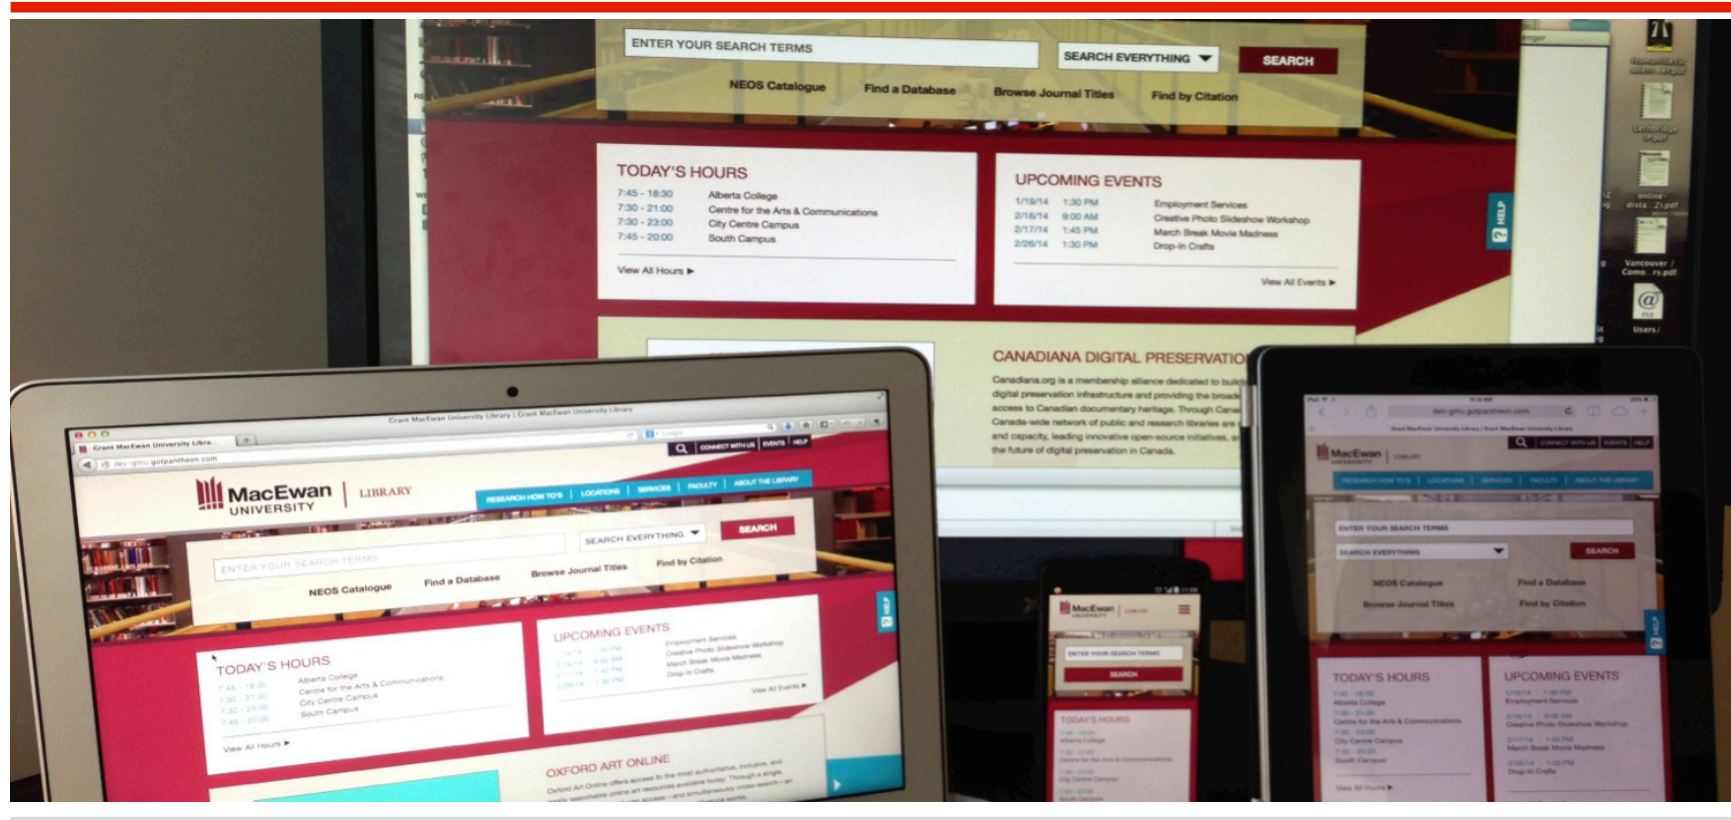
ENTER YOUR SEARCH TERMS
SEARCH EVERYTHING
SEARCH
NEOS Catalogue
Find a Database
Browse Journal Titles
Find by Citation

TODAY'S HOURS
7:45 - 18:30 Alberta College
7:30 - 21:00 Centre for the Arts & Communications
7:30 - 23:00 City Centre Campus
7:45 - 20:00 South Campus
View All Hours ▶

UPCOMING EVENTS
1/19/14 1:30 PM Employment Services
2/16/14 9:00 AM Creative Photo Slideshow Workshop
2/17/14 1:45 PM March Break Movie Madness
2/26/14 1:30 PM Drop-In Crafts
View All Events ▶

HELP

CANADIANA DIGITAL PRESERVATION
Canadiana.org is a membership alliance dedicated to build digital preservation infrastructure and providing the broad access to Canadian documentary heritage. Through Cana Canada-wide network of public and research libraries are and capacity, leading innovative open-source initiatives, a the future of digital preservation in Canada.

Grant MacEwan University Library | Grant MacEwan University Library
dev-gmu.gotpantheon.com
CONNECT WITH US EVENTS HELP
MacEwan UNIVERSITY | LIBRARY
RESEARCH HOW TO'S | LOCATIONS | SERVICES | FACULTY | ABOUT THE LIBRARY
ENTER YOUR SEARCH TERMS
SEARCH EVERYTHING
SEARCH
NEOS Catalogue
Find a Database
Browse Journal Titles
Find by Citation
HELP
TODAY'S HOURS
7:45 - 18:30 Alberta College
7:30 - 21:00 Centre for the Arts & Communications
7:30 - 23:00 City Centre Campus
7:45 - 20:00 South Campus
View All Hours ▶
UPCOMING EVENTS
Employment Services
Creative Photo Slideshow Workshop
March Break Movie Madness
Drop-In Crafts
View All Events ▶
OXFORD ART ONLINE
Oxford Art Online offers access to the most authoritative, inclusive, and easily searchable online art resources available today. Through a single, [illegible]

MacEwan UNIVERSITY LIBRARY
ENTER YOUR SEARCH TERMS
SEARCH
TODAY'S HOURS

dev-gmu.gotpantheon.com
Grant MacEwan University Library | Grant MacEwan University Library
CONNECT WITH US EVENTS HELP
MacEwan UNIVERSITY LIBRARY
RESEARCH HOW TO'S | LOCATIONS | SERVICES | FACULTY | ABOUT THE LIBRARY
ENTER YOUR SEARCH TERMS
SEARCH EVERYTHING
SEARCH
NEOS Catalogue
Find a Database
Browse Journal Titles
Find by Citation
HELP
TODAY'S HOURS
Alberta College
Centre for the Arts & Communications
City Centre Campus
South Campus
View All Hours ▶
UPCOMING EVENTS
1/19/14 1:30 PM Employment Services
2/16/14 9:00 AM Creative Photo Slideshow Workshop
2/17/14 1:45 PM March Break Movie Madness
2/26/14 1:30 PM Drop-In Crafts

Vancouver / Como...ry.pdf
Users